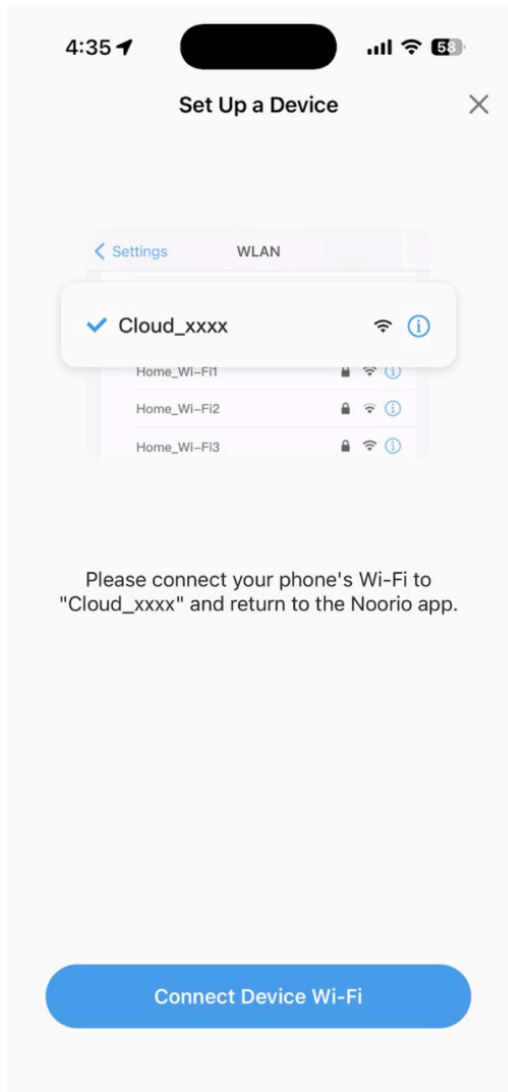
4:35

58

Set Up a Device

✕

< Settings WLAN

✓ Cloud_xxxx

Home_Wi-Fi1

Home_Wi-Fi2

Home_Wi-Fi3

Please connect your phone's Wi-Fi to "Cloud_xxxx" and return to the Noorio app.

Connect Device Wi-Fi